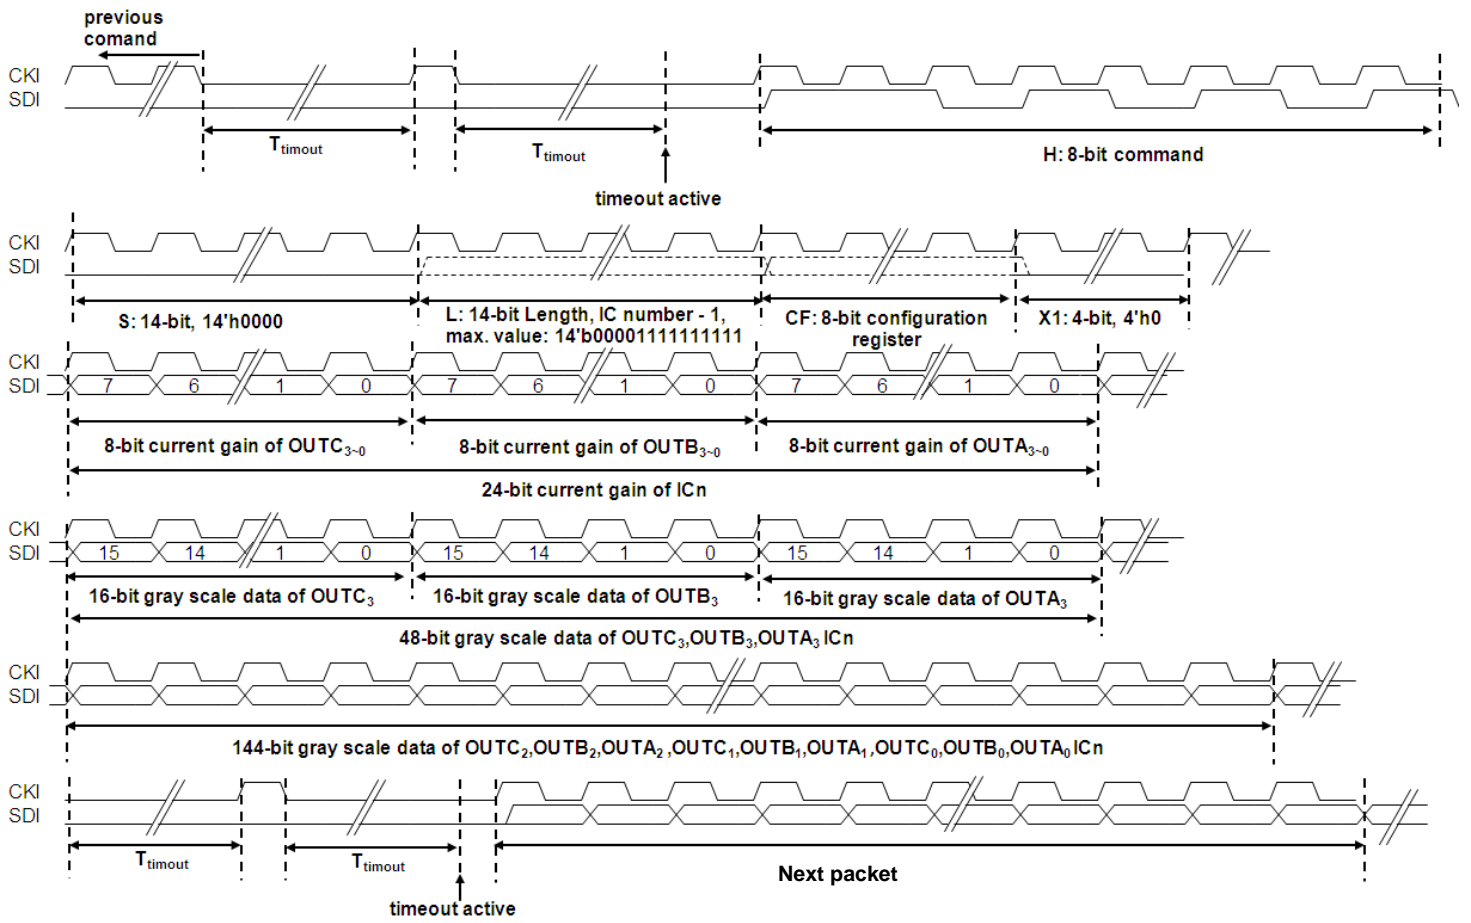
previous comand

CKI
SDI

$T_{timout}$

$T_{timout}$

H: 8-bit command

timeout active

CKI
SDI

S: 14-bit, 14'h0000

L: 14-bit Length, IC number - 1, max. value: 14'b00001111111111

CF: 8-bit configuration register

X1: 4-bit, 4'h0

CKI
SDI

7 6 1 0 7 6 1 0 7 6 1 0

8-bit current gain of $OUTC_{3\sim0}$

8-bit current gain of $OUTB_{3\sim0}$

8-bit current gain of $OUTA_{3\sim0}$

24-bit current gain of ICn

CKI
SDI

15 14 1 0 15 14 1 0 15 14 1 0

16-bit gray scale data of $OUTC_3$

16-bit gray scale data of $OUTB_3$

16-bit gray scale data of $OUTA_3$

48-bit gray scale data of $OUTC_3$,$OUTB_3$,$OUTA_3$ ICn

CKI
SDI

144-bit gray scale data of $OUTC_2$,$OUTB_2$,$OUTA_2$ ,$OUTC_1$,$OUTB_1$,$OUTA_1$ ,$OUTC_0$,$OUTB_0$,$OUTA_0$ ICn

CKI
SDI

$T_{timout}$

$T_{timout}$

Next packet

timeout active